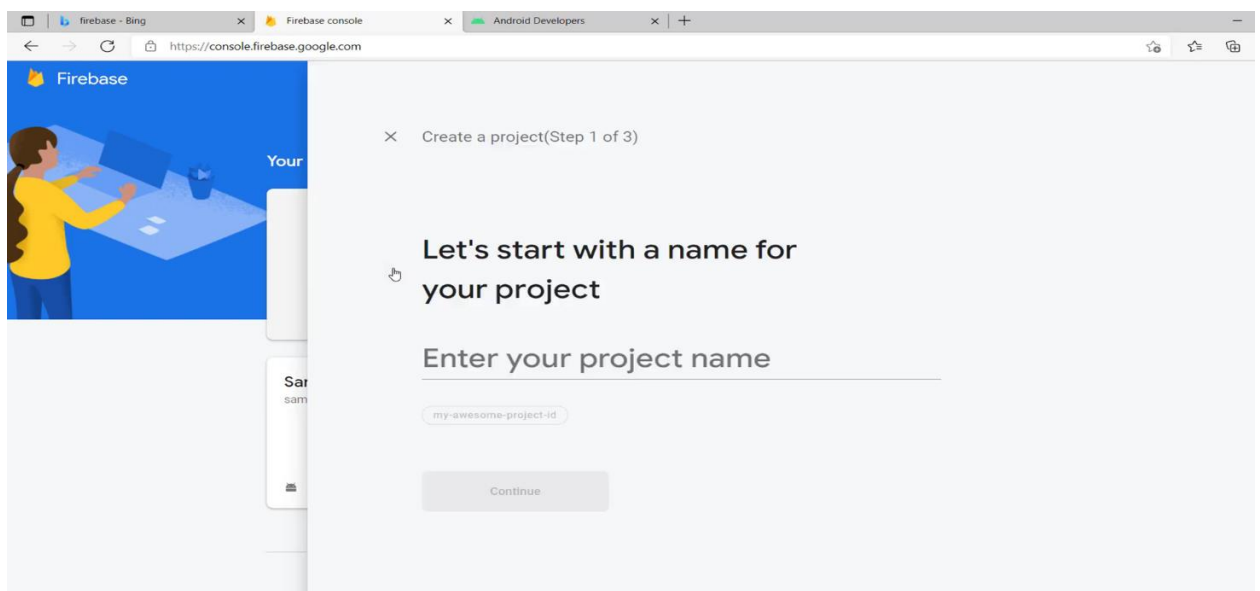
firebase - Bing
Firebase console
Android Developers
https://console.firebase.google.com

Firebase

Your

Sar
sam

Create a project(Step 1 of 3)

Let's start with a name for your project

Enter your project name

my-awesome-project-id

Continue